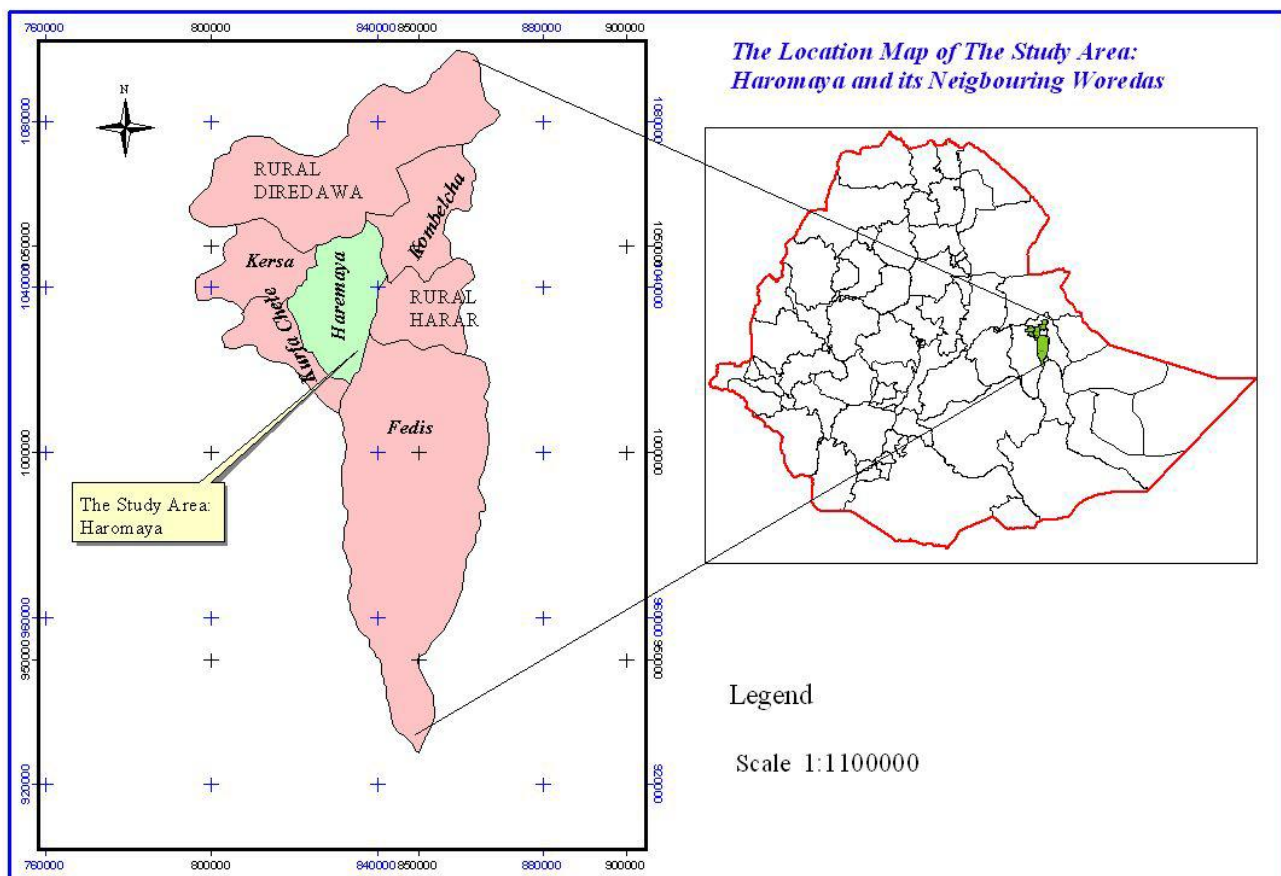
780000 800000 840000 850000 880000 900000

The Location Map of The Study Area: Haromaya and its Neigbouring Woredas

N

1080000
1050000
1040000
1000000
960000
950000
920000

1080000
1050000 1040000
1000000
960000 950000
920000

RURAL DIREDAWA

Kombelcha

Kersa

Haremaya

RURAL HARAR

Kurfa Chele

Fedis

The Study Area: Haromaya

Legend

Scale 1:1100000

780000 800000 840000 850000 880000 900000